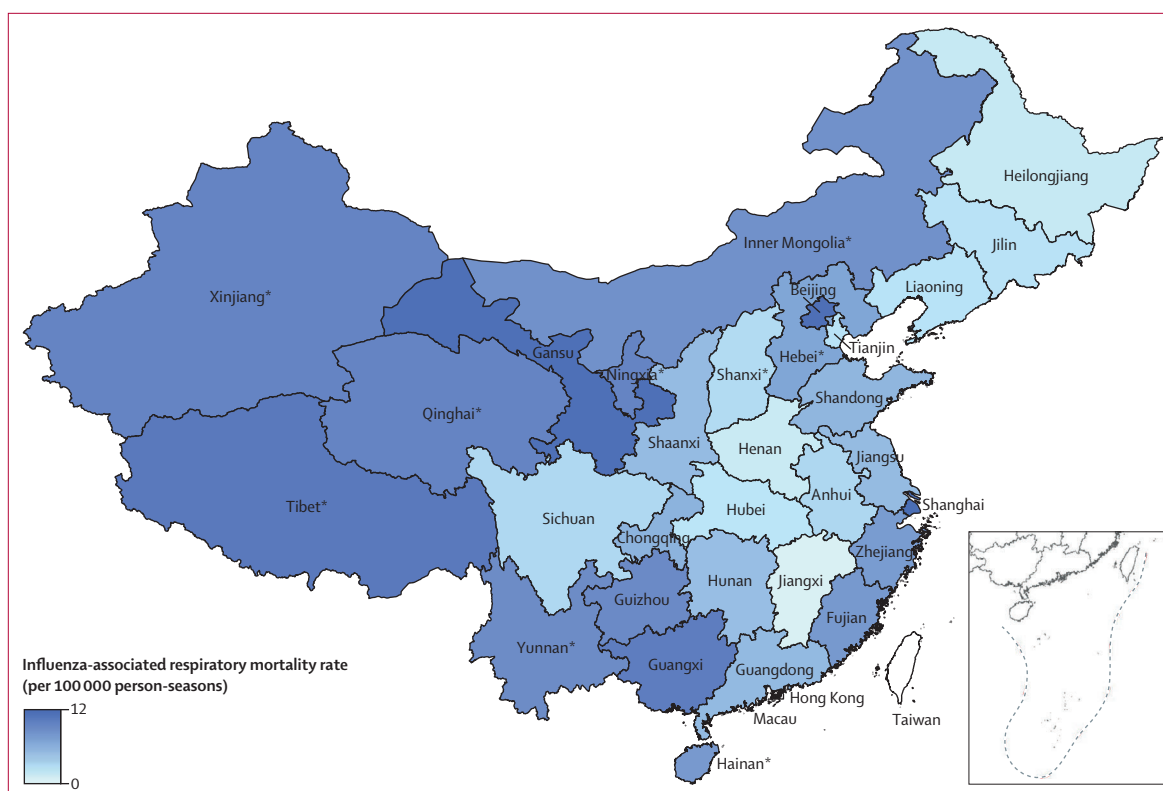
Heilongjiang
Jilin
Inner Mongolia*
Liaoning
Xinjiang*
Beijing
Tianjin
Hebei*
Gansu
Ningxia*
Shanxi*
Shandong
Qinghai*
Shaanxi
Henan
Jiangsu
Tibet*
Anhui
Shanghai
Sichuan
Hubei
Chongqing
Zhejiang
Hunan
Jiangxi
Guizhou
Fujian
Yunnan*
Guangxi
Guangdong
Hong Kong
Macau
Taiwan
Hainan*

Influenza-associated respiratory mortality rate (per 100 000 person-seasons)
12
0